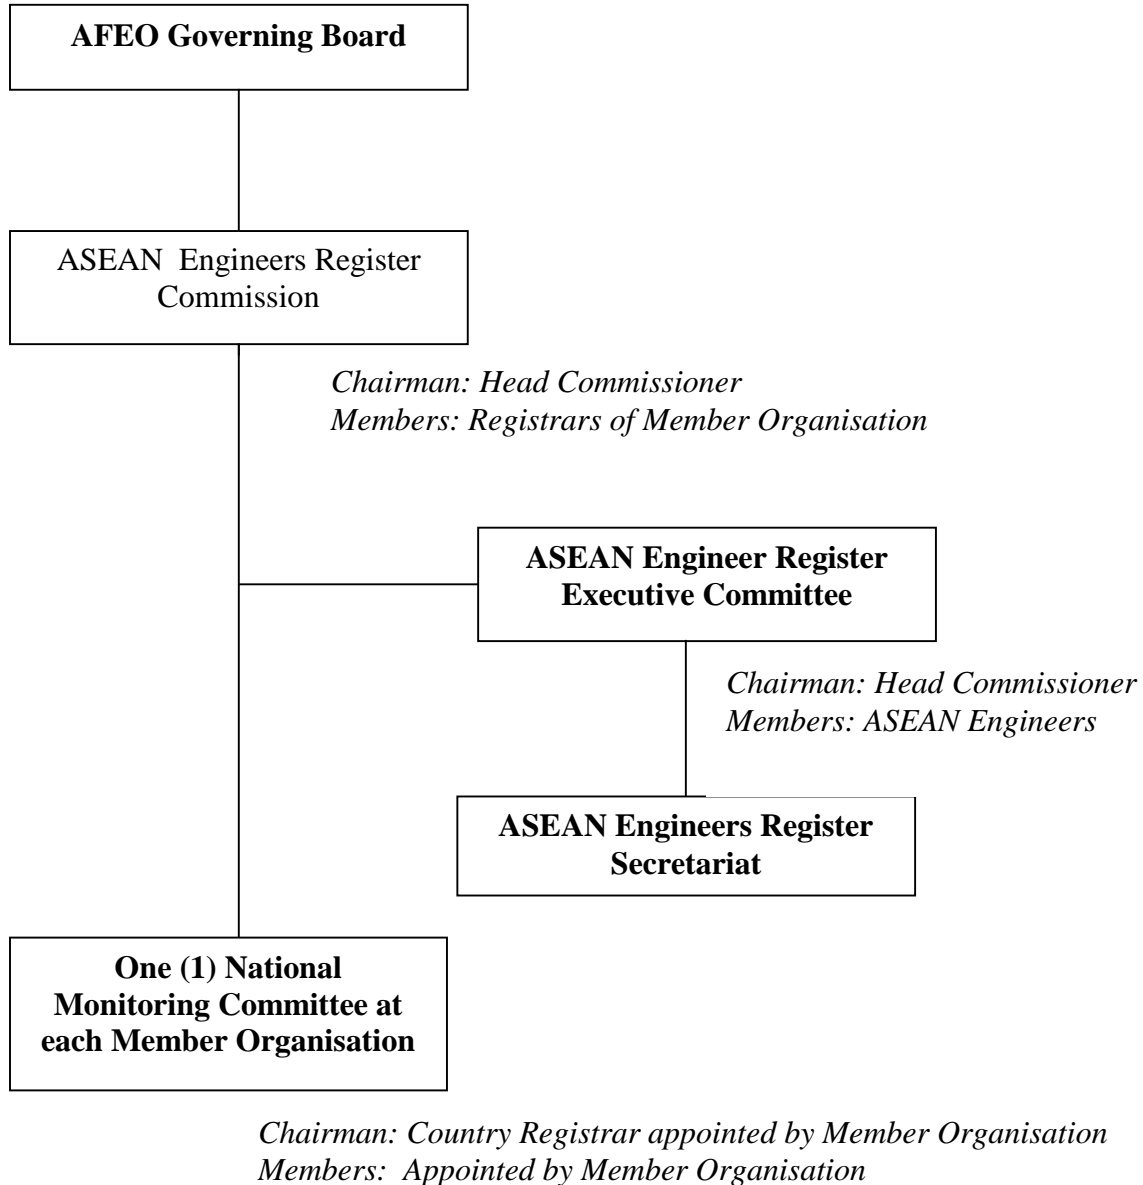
AFEO Governing Board

ASEAN Engineers Register Commission

Chairman: Head Commissioner
Members: Registrars of Member Organisation

ASEAN Engineer Register Executive Committee

Chairman: Head Commissioner
Members: ASEAN Engineers

ASEAN Engineers Register Secretariat

One (1) National Monitoring Committee at each Member Organisation

Chairman: Country Registrar appointed by Member Organisation
Members: Appointed by Member Organisation